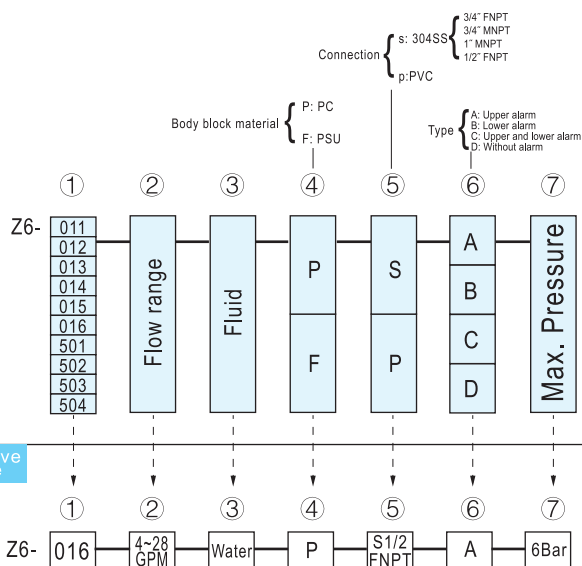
Connection s: 304SS 3/4" FNPT
3/4" MNPT
1" MNPT
1/2" FNPT

p:PVC

Body block material P: PC
F: PSU

Type A: Upper alarm
B: Lower alarm
C: Upper and lower alarm
D: Without alarm

① ② ③ ④ ⑤ ⑥ ⑦

Z6-

011
012
013
014
015
016
501
502
503
504

Flow range

Fluid

P
F

S
P

A
B
C
D

Max. Pressure

ve

① ② ③ ④ ⑤ ⑥ ⑦

Z6- 016 4~28 GPM Water P S1/2 FNPT A 6Bar